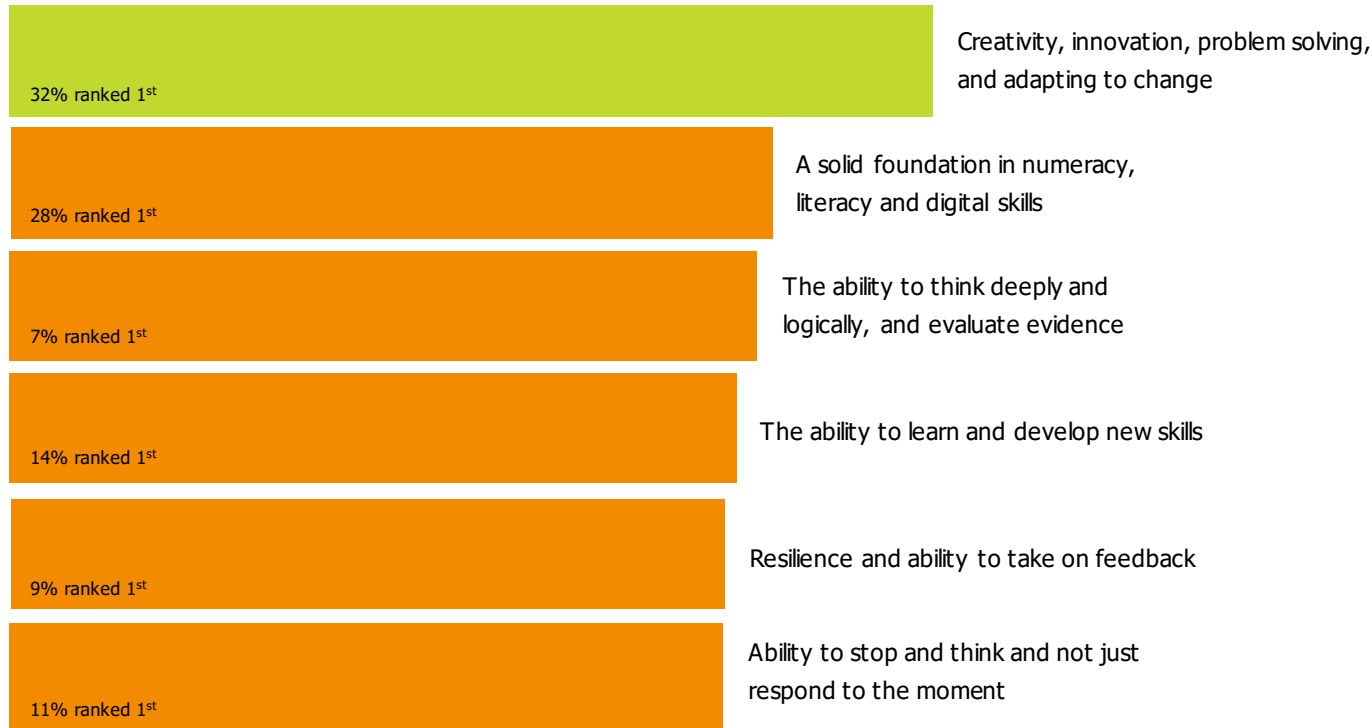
32% ranked $1^{st}$

Creativity, innovation, problem solving, and adapting to change

28% ranked $1^{st}$

A solid foundation in numeracy, literacy and digital skills

7% ranked $1^{st}$

The ability to think deeply and logically, and evaluate evidence

14% ranked $1^{st}$

The ability to learn and develop new skills

9% ranked $1^{st}$

Resilience and ability to take on feedback

11% ranked $1^{st}$

Ability to stop and think and not just respond to the moment